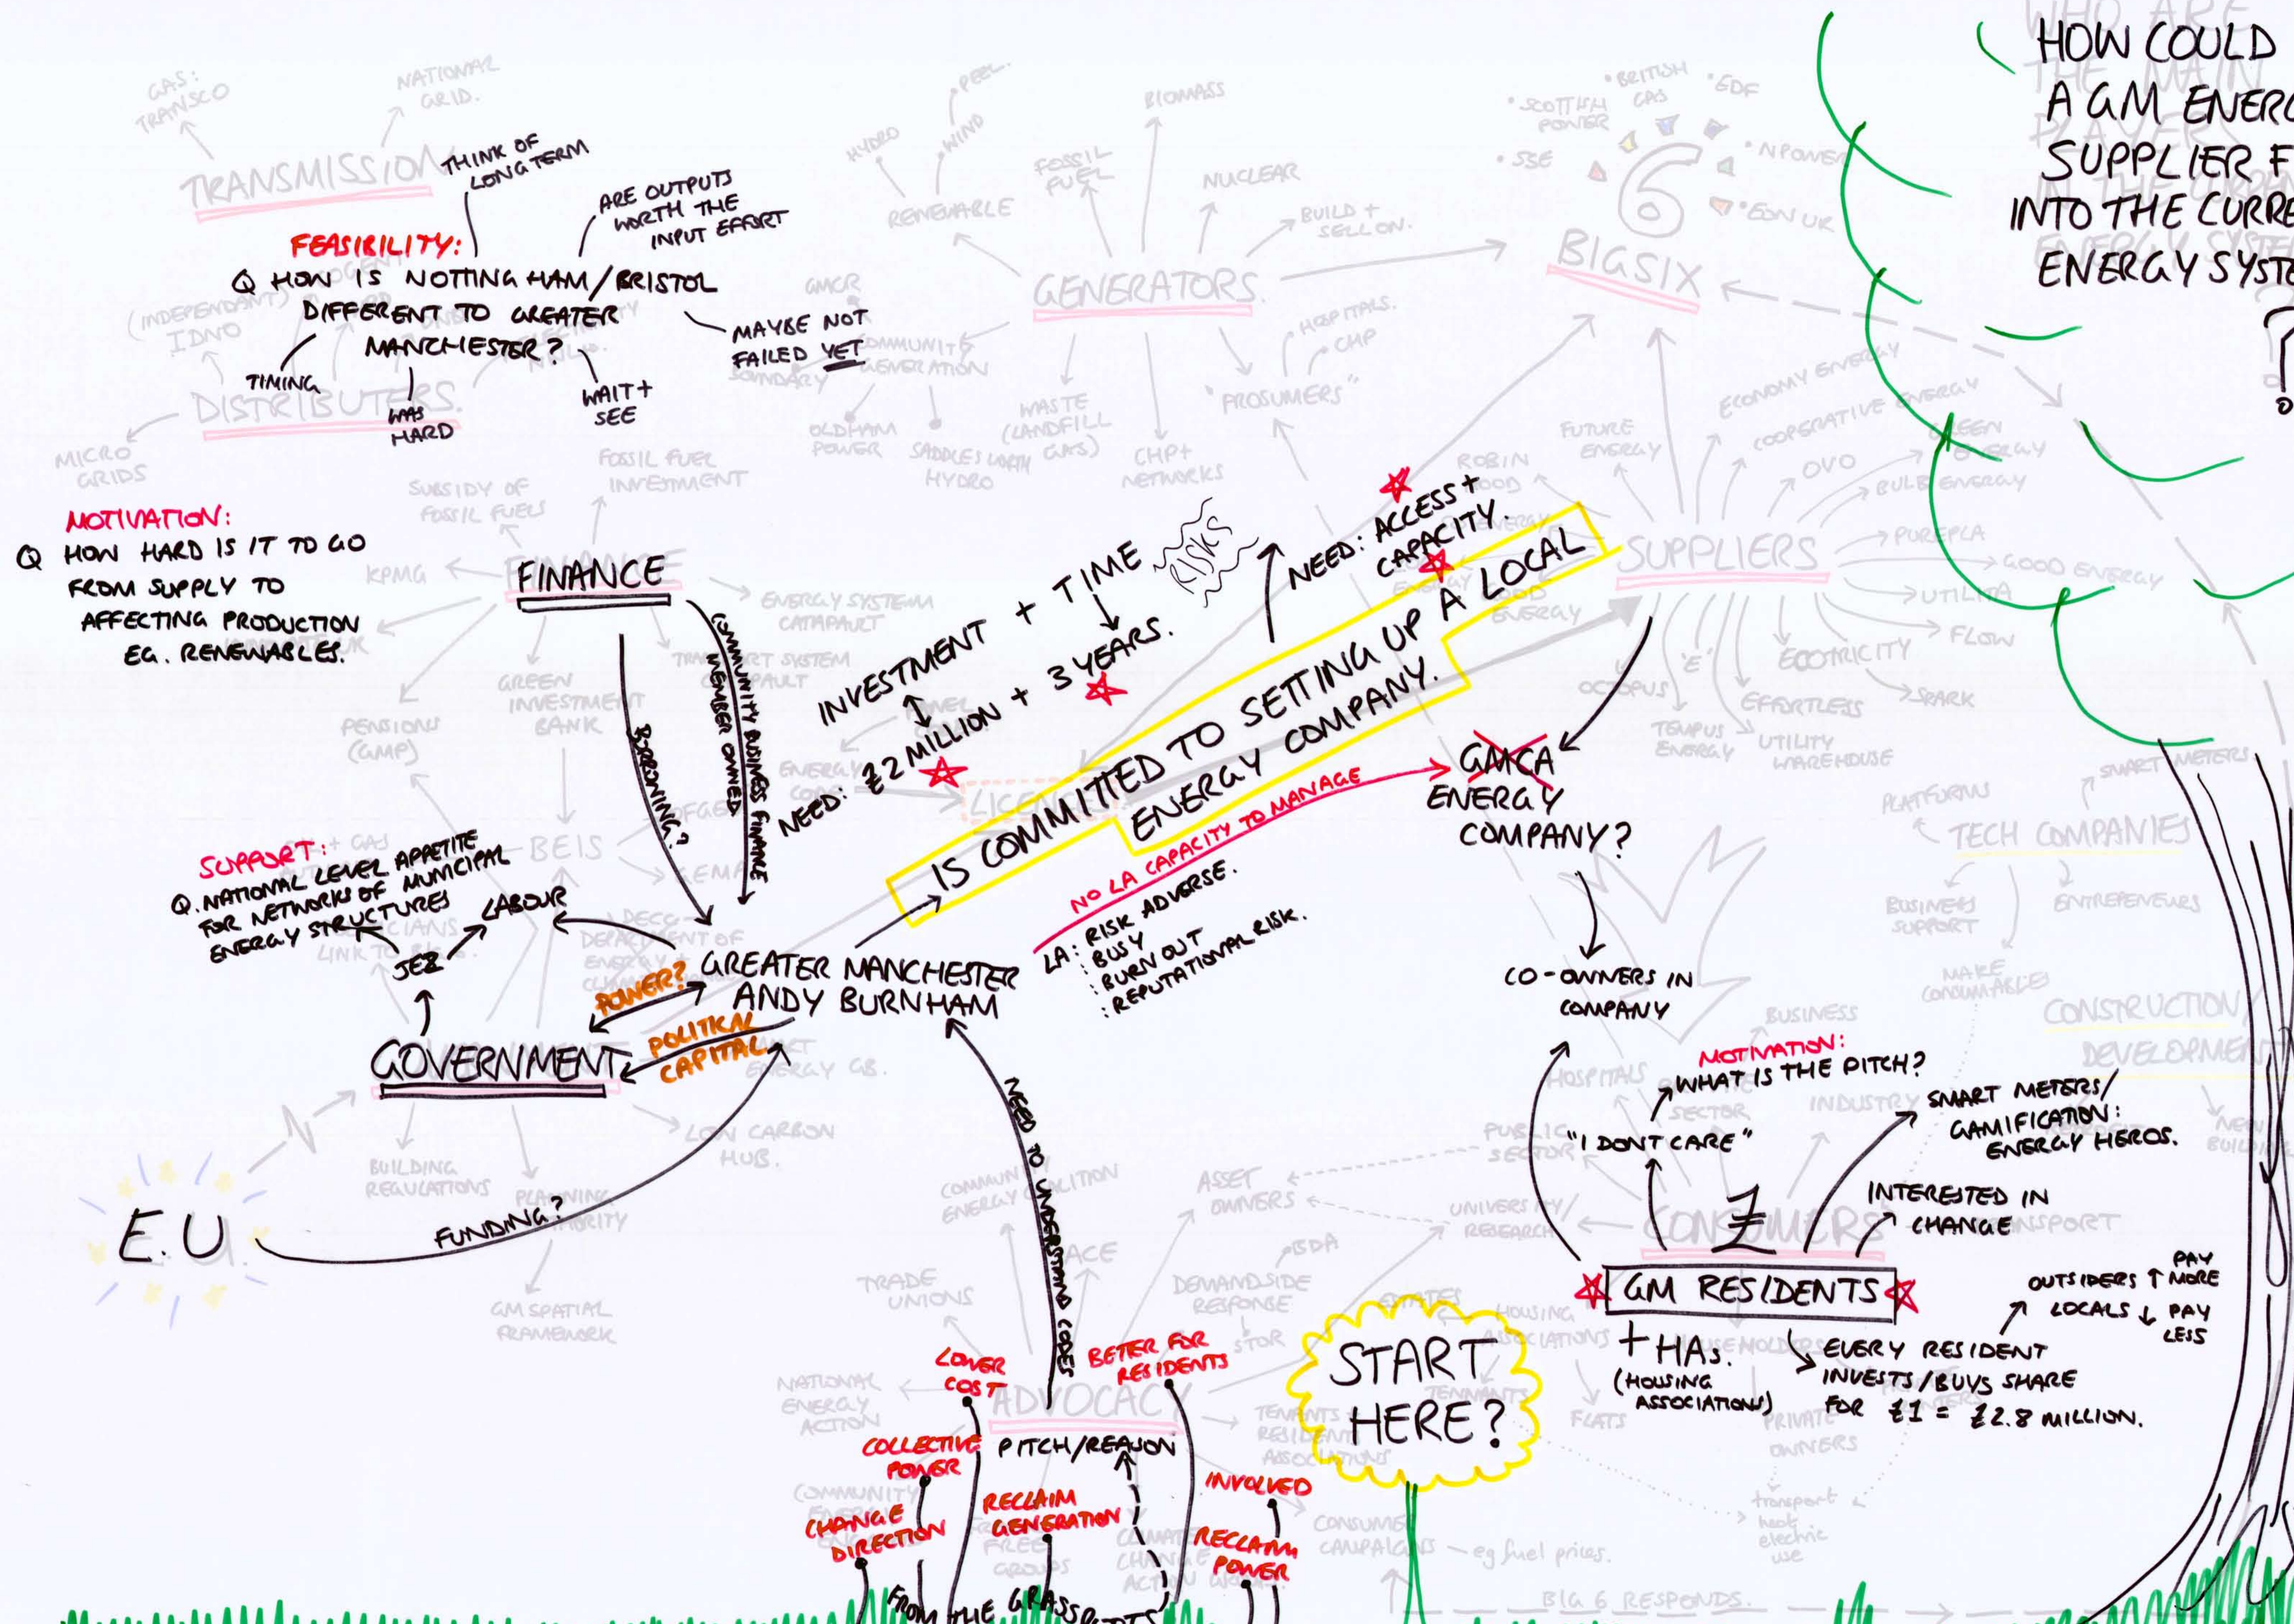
HOW COULD
A GM ENER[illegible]
SUPPLIER F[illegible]
INTO THE CURRE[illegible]
ENERGY SYSTE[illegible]

FEASIBILITY:
Q HOW IS NOTTINGHAM/BRISTOL DIFFERENT TO GREATER MANCHESTER?

THINK OF LONG TERM

ARE OUTPUTS WORTH THE INPUT EFFORT

MAYBE NOT FAILED YET

TIMING

WAS HARD

WAIT + SEE

MOTIVATION:
Q HOW HARD IS IT TO GO FROM SUPPLY TO AFFECTING PRODUCTION EG. RENEWABLES.

FINANCE

BORROWING?

COMMUNITY BUSINESS FINANCE MEMBER OWNED

INVESTMENT + TIME

RISKS

NEED: £2 MILLION + 3 YEARS.

NEED: ACCESS + CAPACITY.

IS COMMITTED TO SETTING UP A LOCAL ENERGY COMPANY.

NO LA CAPACITY TO MANAGE

GMCA ENERGY COMPANY?

SUPPORT:
Q. NATIONAL LEVEL APPETITE FOR NETWORKS OF MUNICIPAL ENERGY STRUCTURES

JEZ

LABOUR

POWER?

GREATER MANCHESTER ANDY BURNHAM

LA: RISK ADVERSE.
: BUSY
: BURN OUT
: REPUTATIONAL RISK.

GOVERNMENT

POLITICAL CAPITAL

E.U

FUNDING?

NEED TO UNDERSTAND CORES

CO-OWNERS IN COMPANY

MOTIVATION:
WHAT IS THE PITCH?

"I DONT CARE"

SMART METERS/ GAMIFICATION: ENERGY HEROS.

INTERESTED IN CHANGE

GM RESIDENTS

+ HAs.
(HOUSING ASSOCIATIONS)

EVERY RESIDENT INVESTS / BUYS SHARE FOR £1 = £2.8 MILLION.

OUTSIDERS ↑ PAY MORE
LOCALS ↓ PAY LESS

START HERE?

LOWER COST

BETTER FOR RESIDENTS

COLLECTIVE POWER

PITCH/REASON

ADVOCACY

CHANGE DIRECTION

RECLAIM GENERATION

RECLAIM POWER

INVOLVED

FROM THE GRASSROOTS

TRANSMISSION
GAS: TRANSCO
NATIONAL GRID.
DISTRIBUTERS
(INDEPENDANT) IDNO
MICRO GRIDS
SUBSIDY OF FOSSIL FUELS
FOSSIL FUEL INVESTMENT
KPMG
PENSIONS (GMP)
GREEN INVESTMENT BANK
ENERGY SYSTEM CATAPAULT
BEIS
LICEN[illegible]
BUILDING REGULATIONS
PLANNING AUTHORITY
GM SPATIAL FRAMEWORK
LOW CARBON HUB.
GENERATORS
RENEWABLE
HYDRO
WIND
PEEL.
FOSSIL FUEL
BIOMASS
NUCLEAR
BUILD + SELL ON.
PROSUMERS
HOSPITALS.
CHP
WASTE (LANDFILL GAS)
CHP+ NETWORKS
GMCR
COMMUNITY GENERATION
OLDHAM POWER
SADDLESWORTH HYDRO
BIG SIX
6
SCOTTISH POWER
BRITISH GAS
EDF
SSE
NPOWER
EON UK
SUPPLIERS
FUTURE ENERGY
ROBIN HOOD
ECONOMY ENERGY
COOPERATIVE ENERGY
GREEN ENERGY
OVO
BULB ENERGY
PURE PLANET
GOOD ENERGY
UTILITA
FLOW
SPARK
ECOTRICITY
OCTOPUS
EFFORTLESS
TEMPUS ENERGY
UTILITY WAREHOUSE
TECH COMPANIES
PLATFORMS
SMART METERS
BUSINESS SUPPORT
ENTREPRENEURS
CONSTRUCTION DEVELOPMENT
CONSUMERS
HOSPITALS
PUBLIC SECTOR
INDUSTRY
BUSINESS
UNIVERSITY/ RESEARCH
ASSET OWNERS
DEMAND SIDE RESPONSE
HOUSING ASSOCIATIONS
TENANTS RESIDENTS ASSOCIATIONS
PRIVATE OWNERS
FLATS
TRADE UNIONS
NATIONAL ENERGY ACTION
COMMUNITY ENERGY COALITION
CONSUMER CAMPAIGNS - eg fuel prices.
BIG 6 RESPONDS.
transport heat electric use